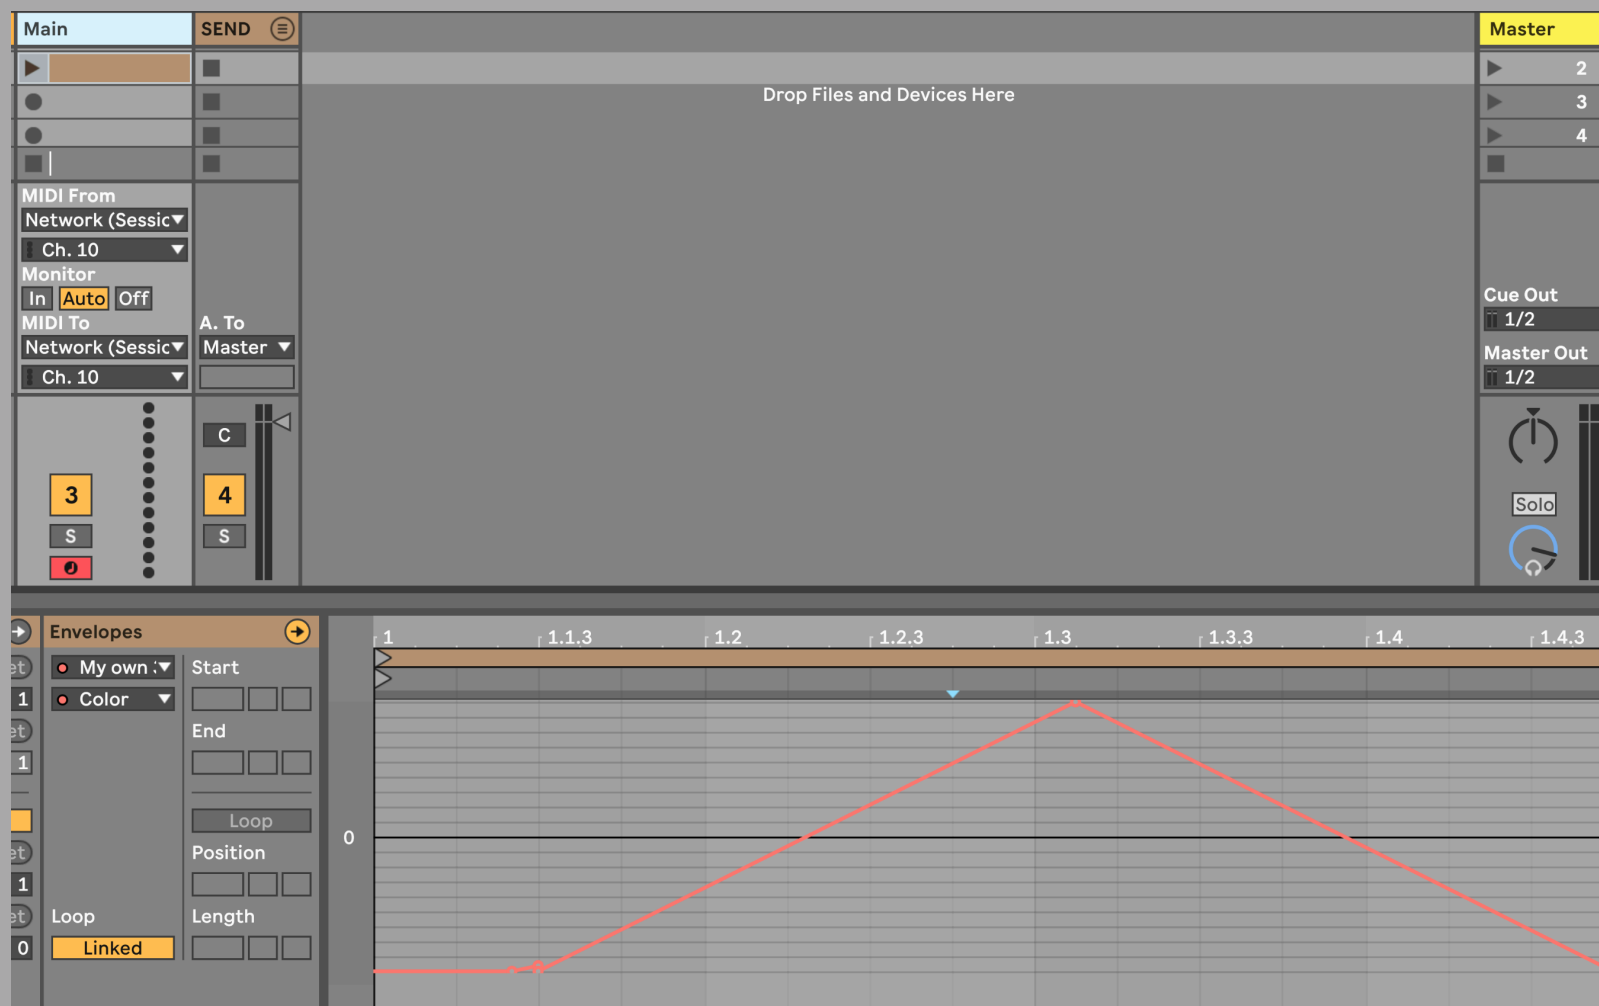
Main
SEND
Master
Drop Files and Devices Here
2
3
4
MIDI From
Network (Sessic
Ch. 10
Monitor
In
Auto
Off
MIDI To
Network (Sessic
Ch. 10
A. To
Master
Cue Out
1/2
Master Out
1/2
C
3
4
S
S
Solo
Envelopes
My own :
Color
Start
End
Loop
Position
Loop
Length
Linked
et
1
et
1
et
1
et
0
1
1.1.3
1.2
1.2.3
1.3
1.3.3
1.4
1.4.3
0